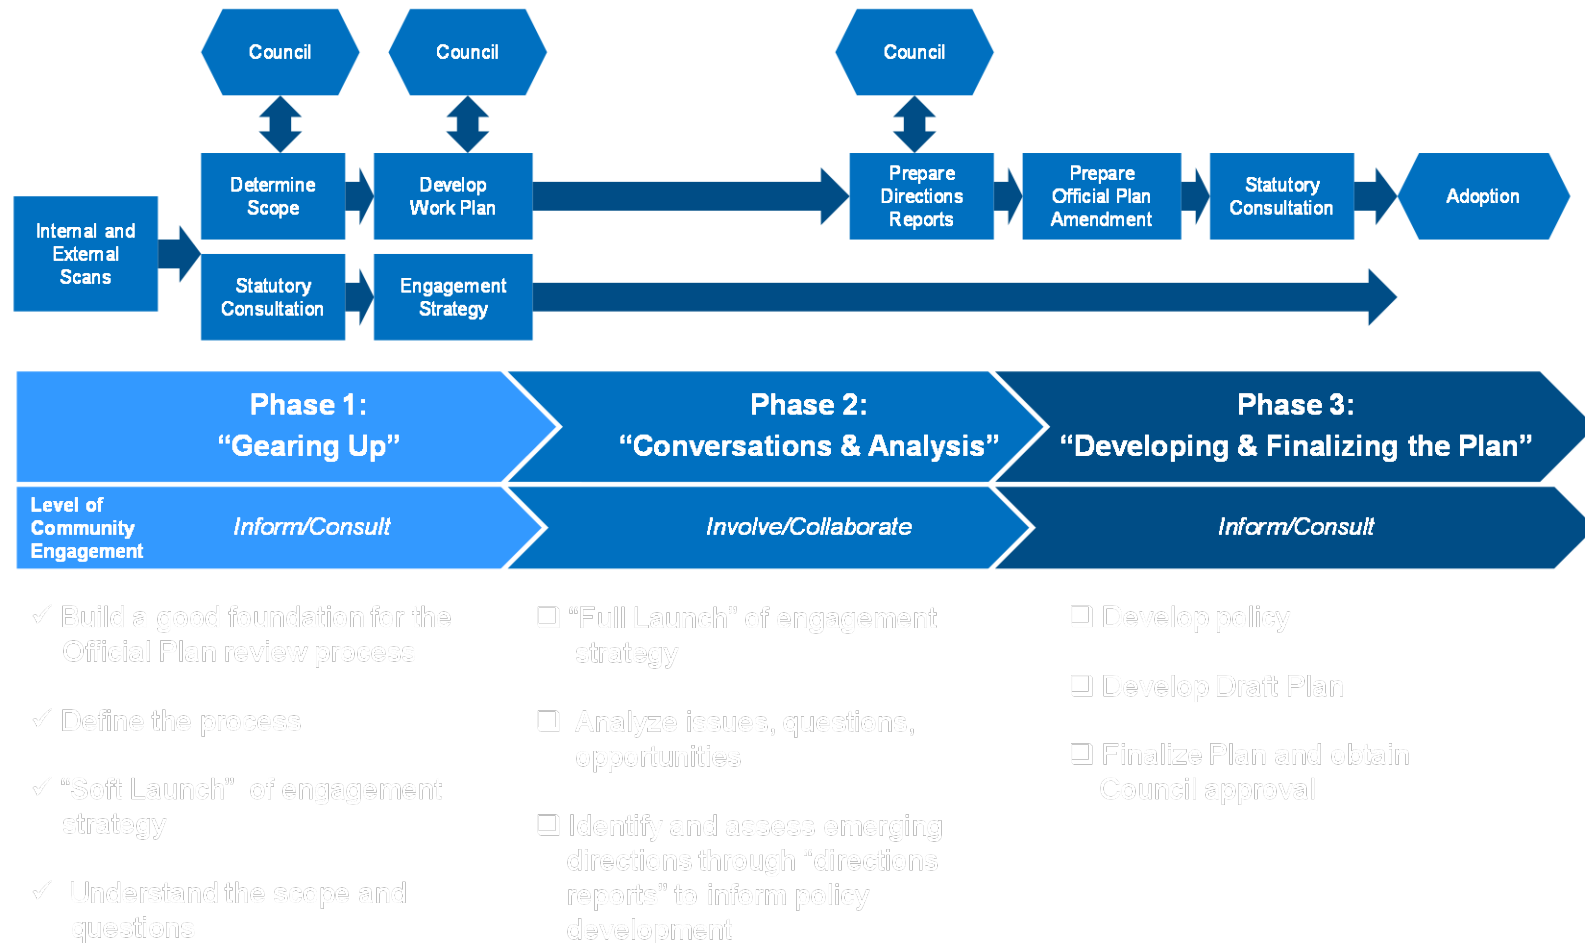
Council

Council

Council

Internal and External Scans

Determine Scope

Develop Work Plan

Statutory Consultation

Engagement Strategy

Prepare Directions Reports

Prepare Official Plan Amendment

Statutory Consultation

Adoption

Phase 1:
"Gearing Up"

Phase 2:
"Conversations & Analysis"

Phase 3:
"Developing & Finalizing the Plan"

Level of Community Engagement

Inform/Consult

Involve/Collaborate

Inform/Consult

✓ Build a good foundation for the Official Plan review process

✓ Define the process

✓ "Soft Launch" of engagement strategy

✓ Understand the scope and questions

❑ "Full Launch" of engagement strategy

❑ Analyze issues, questions, opportunities

❑ Identify and assess emerging directions through "directions reports" to inform policy development

❑ Develop policy

❑ Develop Draft Plan

❑ Finalize Plan and obtain Council approval